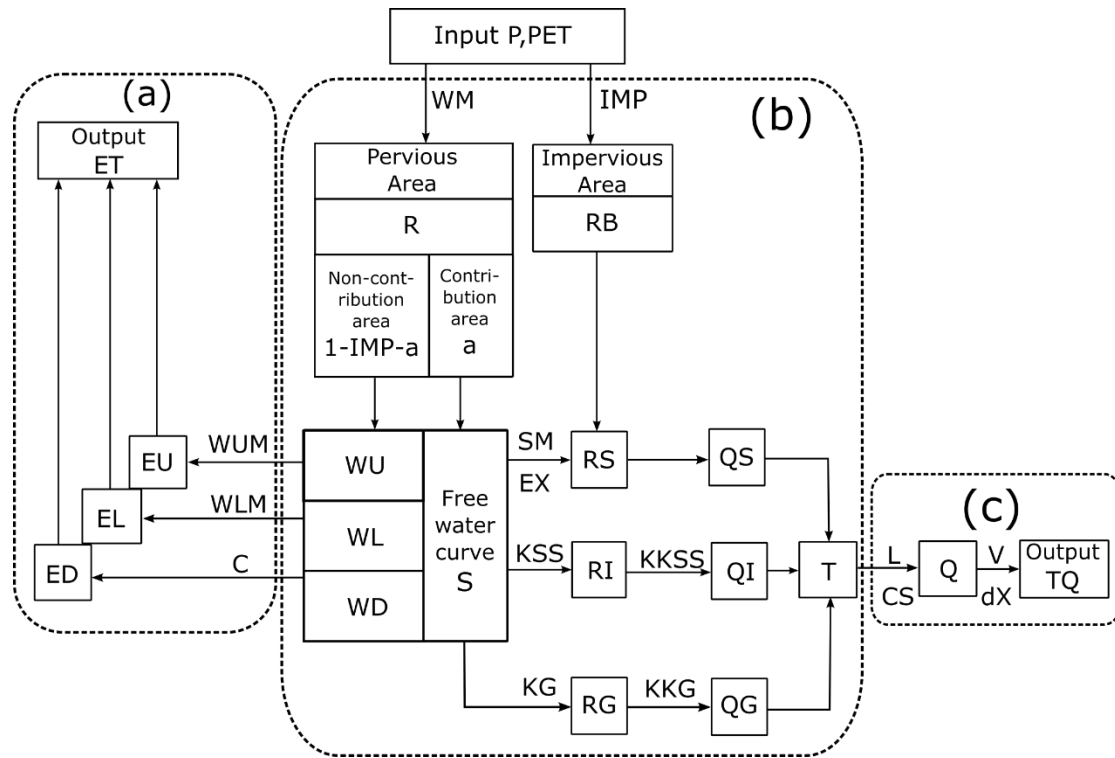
Input P,PET

(a)

Output ET

WM

IMP

(b)

Pervious Area

Impervious Area

R

RB

Non-contribution area 1-IMP-a

Contribution area a

EU

WUM

WU

SM

RS

QS

EX

EL

WLM

WL

Free water curve S

(c)

ED

C

KSS

RI

KKSS

QI

T

L

Q

V

Output TQ

WD

CS

dX

KG

RG

KKG

QG